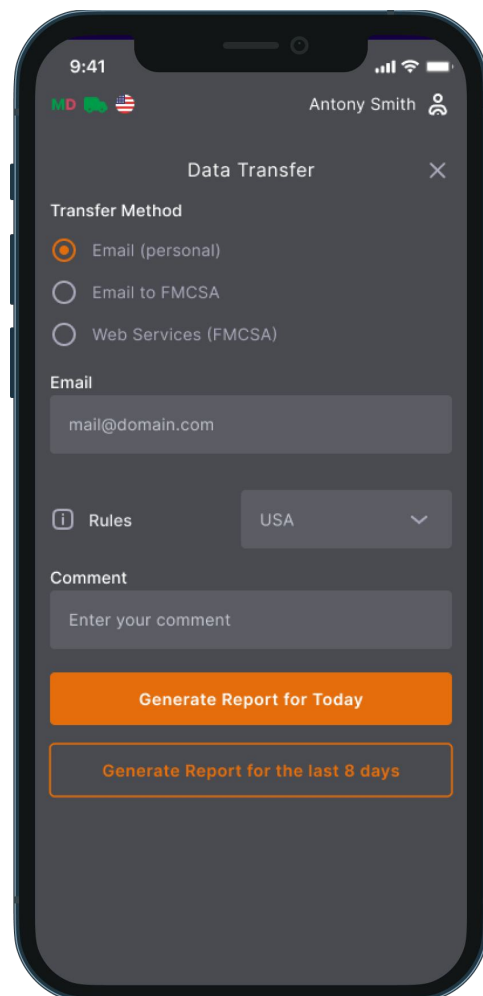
9:41

MD

Antony Smith

Data Transfer

Transfer Method

Email (personal)

Email to FMCSA

Web Services (FMCSA)

Email

mail@domain.com

Rules

USA

Comment

Enter your comment

Generate Report for Today

Generate Report for the last 8 days